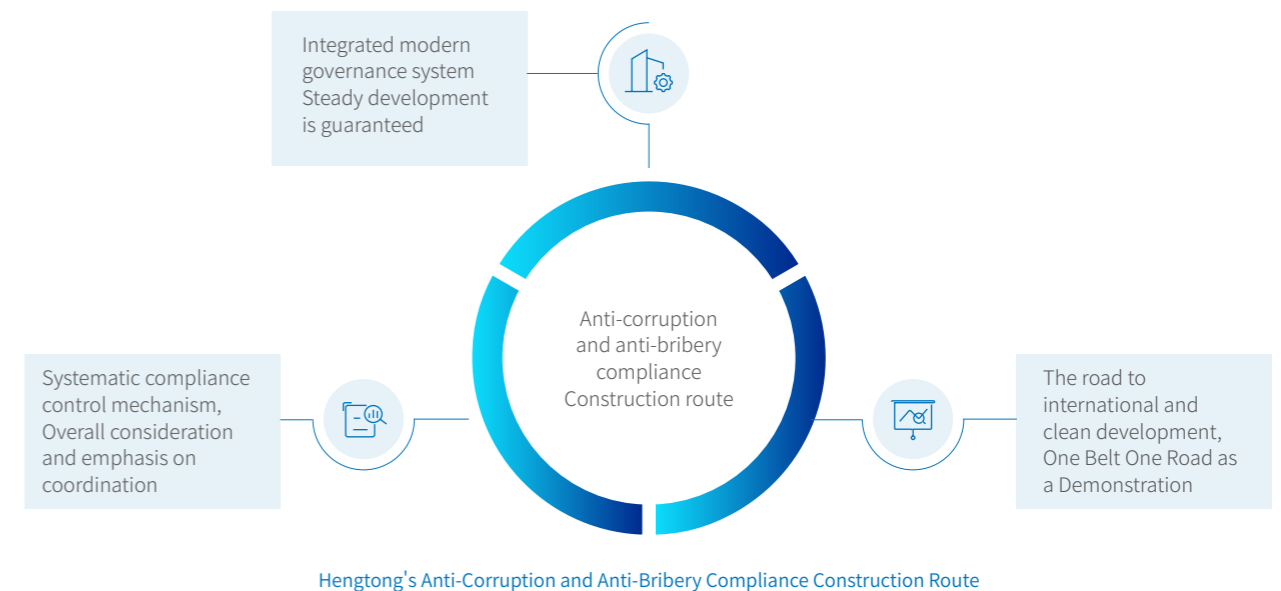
Integrated modern governance system
Steady development is guaranteed

Anti-corruption and anti-bribery compliance Construction route

Systematic compliance control mechanism, Overall consideration and emphasis on coordination

The road to international and clean development, One Belt One Road as a Demonstration

Hengtong's Anti-Corruption and Anti-Bribery Compliance Construction Route